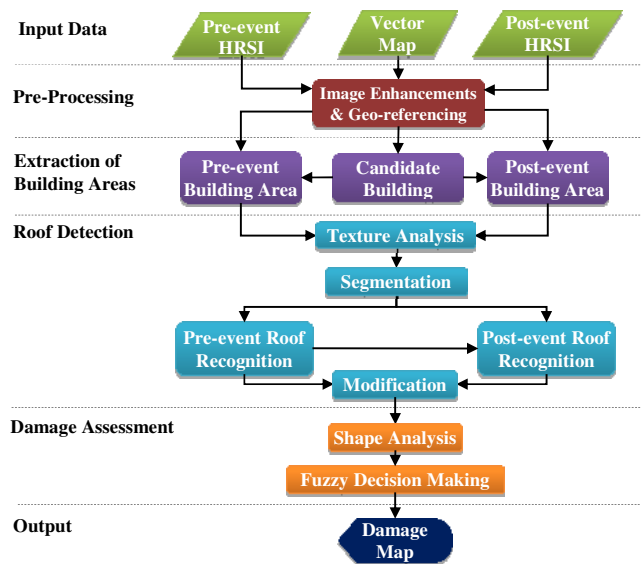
Input Data

Pre-event HRSI

Vector Map

Post-event HRSI

Pre-Processing

Image Enhancements & Geo-referencing

Extraction of Building Areas

Pre-event Building Area

Candidate Building

Post-event Building Area

Roof Detection

Texture Analysis

Segmentation

Pre-event Roof Recognition

Post-event Roof Recognition

Modification

Damage Assessment

Shape Analysis

Fuzzy Decision Making

Output

Damage Map